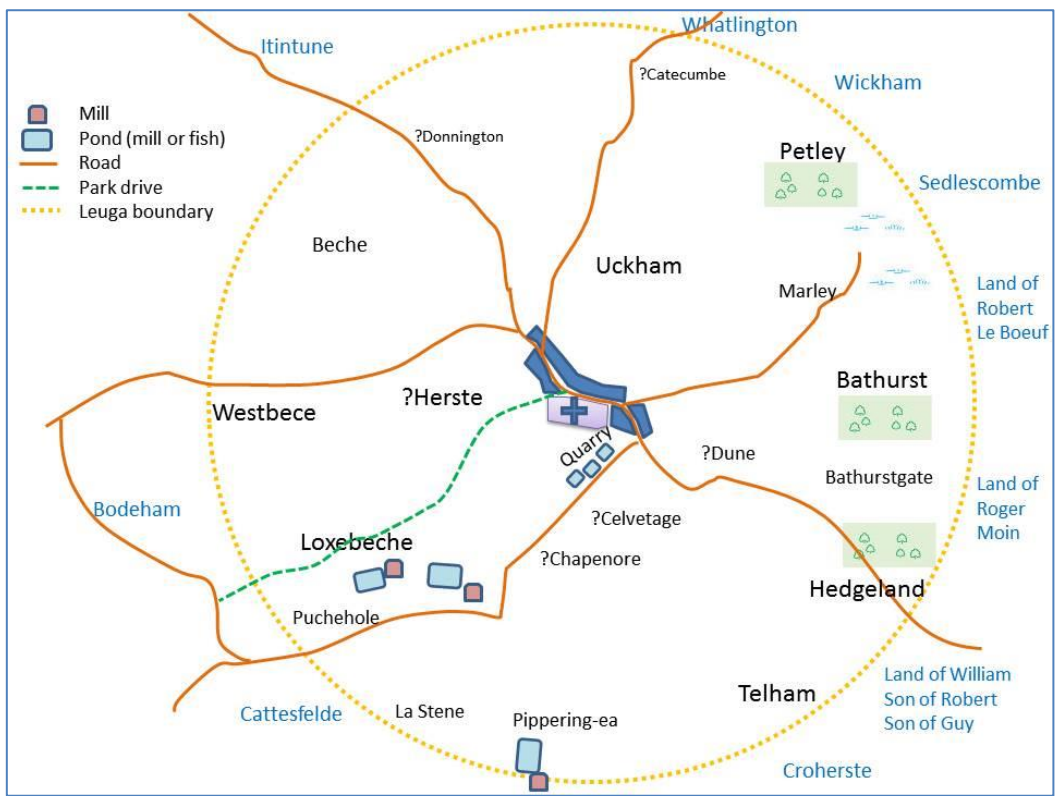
Itintune

Whatlington

?Catecumbe

Wickham

Mill
Pond (mill or fish)
Road
Park drive
Leuga boundary

?Donnington

Petley

Sedlescombe

Beche

Uckham

Marley

Land of Robert Le Boeuf

Westbece

?Herste

Bathurst

Quarry

?Dune

Bathurstgate

Land of Roger Moin

Bodeham

?Celvetage

Loxebeche

?Chapenore

Hedgeland

Puchehole

Telham

Land of William Son of Robert Son of Guy

Cattesfelde

La Stene

Pippering-ea

Croherste